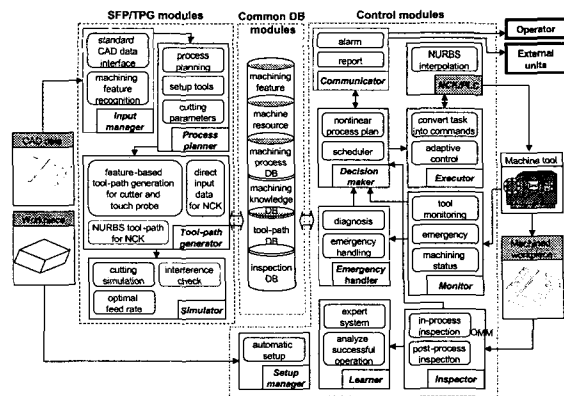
SFP/TPG modules

Common DB modules

Control modules

Operator

External units

CAD data

Workpiece

standard CAD data interface

machining feature recognition

Input manager

process planning

setup tools

cutting parameters

Process planner

feature-based tool-path generation for cutter and touch probe

direct input data for NCK

NURBS tool-path for NCK

Tool-path generator

cutting simulation

interference check

optimal feed rate

Simulator

machining feature

machine resource

machining process DB

machining knowledge DB

tool-path DB

inspection DB

alarm

report

Communicator

NURBS interpolation

NCK/PLC

nonlinear process plan

scheduler

Decision maker

convert task into commands

adaptive control

Executor

Machine tool

diagnosis

emergency handling

Emergency handler

tool monitoring

emergency

machining status

Monitor

Machined workpiece

expert system

analyze successful operation

Learner

in-process inspection

post-process inspection

OMM

Inspector

automatic setup

Setup manager